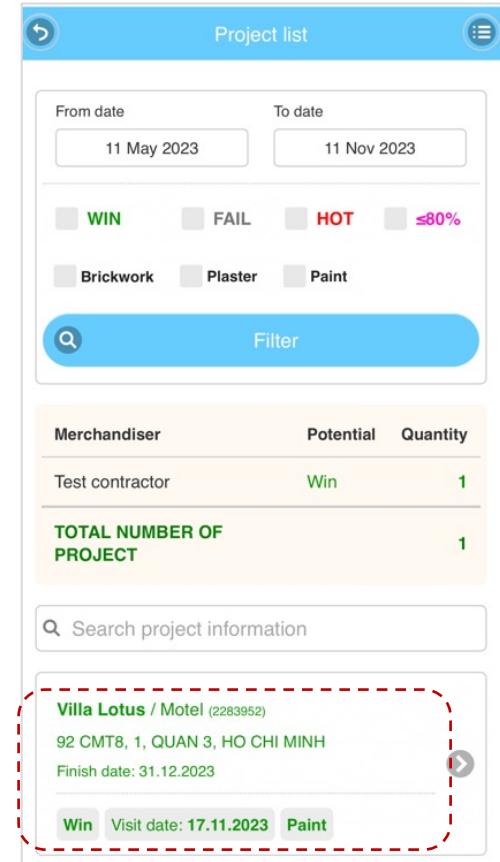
Project list

From date
11 May 2023

To date
11 Nov 2023

WIN FAIL HOT ≤80%

Brickwork Plaster Paint

Filter

| Merchandiser | Potential | Quantity |
|---|---|---|
| Test contractor | Win | 1 |
| TOTAL NUMBER OF PROJECT | | 1 |

Search project information

Villa Lotus / Motel (2283952)
92 CMT8, 1, QUAN 3, HO CHI MINH
Finish date: 31.12.2023

Win Visit date: 17.11.2023 Paint